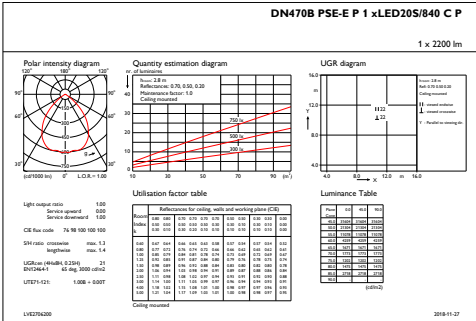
DN470B PSE-E P 1 xLED20S/840 C P

1 x 2200 lm

Polar intensity diagram

180° 120° 120° 90° 90° 60° 60° 30° 0° 30°

(cd/1000 lm) L.O.R. = 1.00

Quantity estimation diagram

nr. of luminaires

Room: 2.8 m
Reflectances: 0.70, 0.50, 0.20
Maintenance factor: 1.0
Ceiling mounted

750 lx
500 lx
300 lx

10 30 50 70 90 (m²)

UGR diagram

16.0 12.0 8.0 4.0 4.0 8.0 12.0 16.0

Y X

Utilisation factor table

Reflectances for ceiling, walls and working plane (CIE)

Ceiling mounted

Luminance Table

(cd/m2)

Light output ratio 1.00
Service upward 0.00
Service downward 1.00

CIE flux code 74 98 100 100 100

SHR ratio crosswise max. 1.3
lengthwise max. 1.4

UGRcen (4Hx8H, 0.25H) 21
EN12464-1 65 deg. 3000 cd/m2

LITE71-121: 1.00B + 0.00T

LVE2706200

2018-11-27